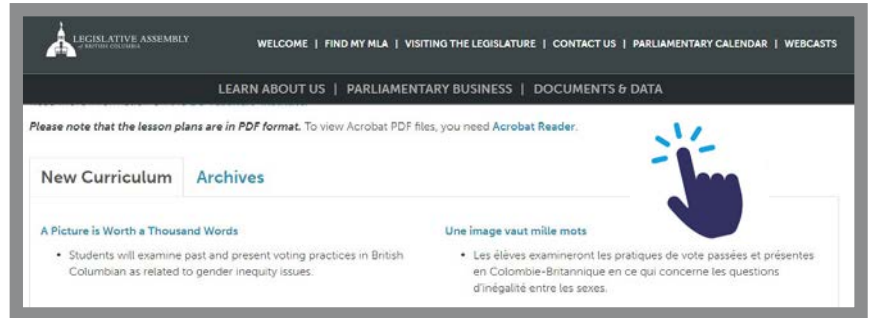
LEGISLATIVE ASSEMBLY
of BRITISH COLUMBIA

WELCOME | FIND MY MLA | VISITING THE LEGISLATURE | CONTACT US | PARLIAMENTARY CALENDAR | WEBCASTS

LEARN ABOUT US | PARLIAMENTARY BUSINESS | DOCUMENTS & DATA

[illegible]

Please note that the lesson plans are in PDF format. To view Acrobat PDF files, you need Acrobat Reader.

New Curriculum Archives

A Picture is Worth a Thousand Words

• Students will examine past and present voting practices in British Columbian as related to gender inequity issues.

Une image vaut mille mots

• Les élèves examineront les pratiques de vote passées et présentes en Colombie-Britannique en ce qui concerne les questions d'inégalité entre les sexes.